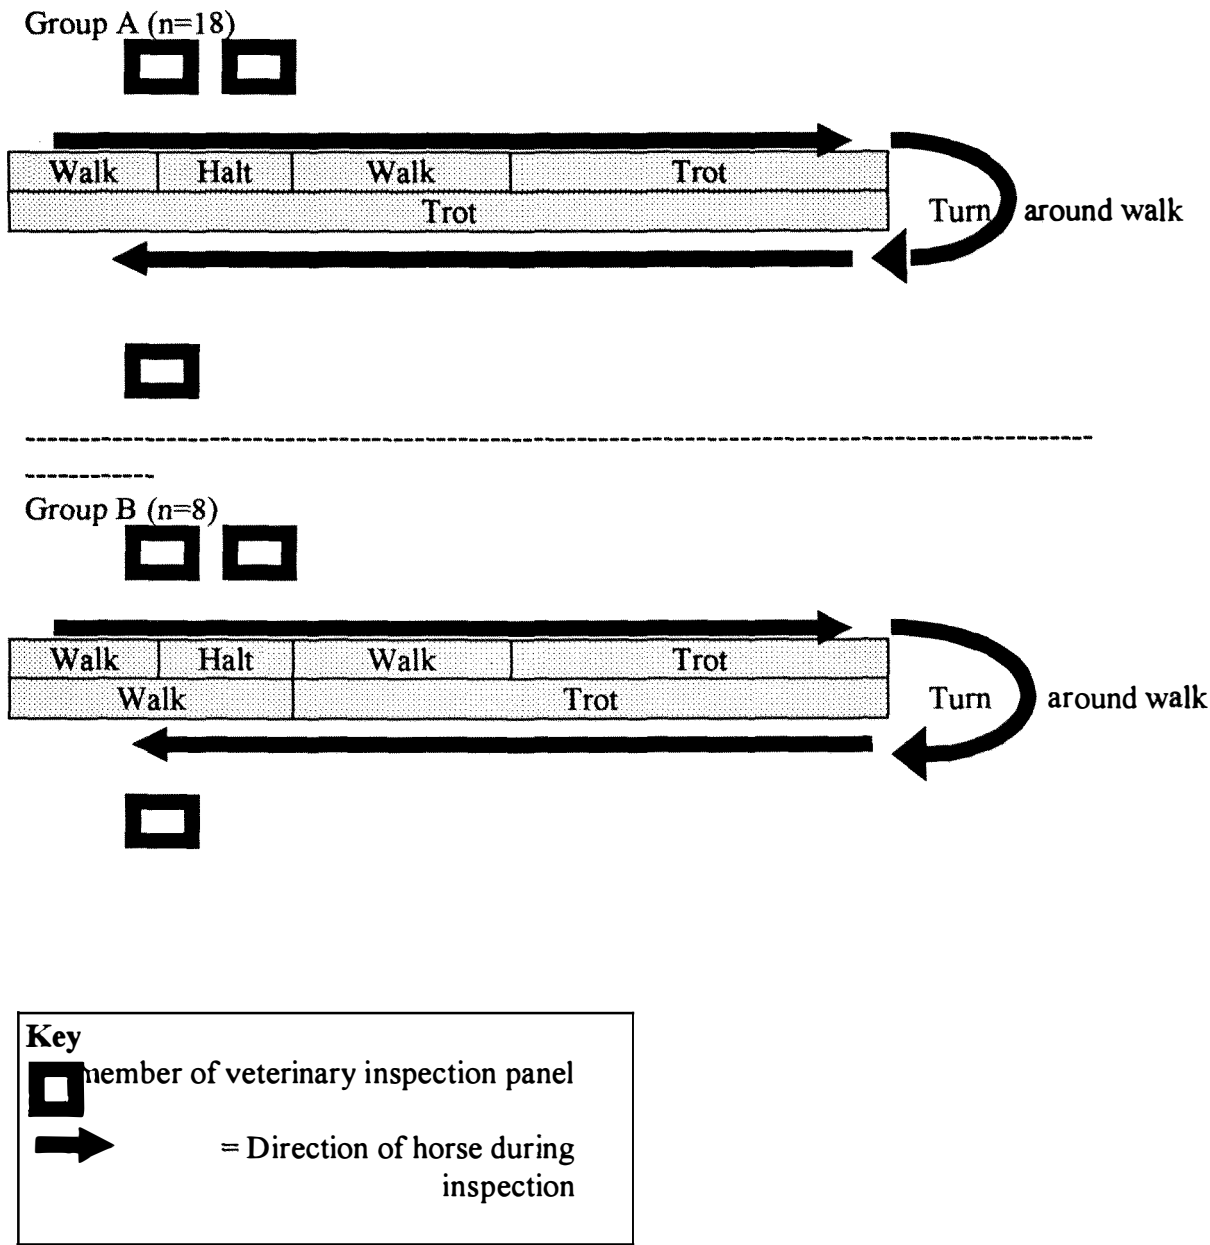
Group A (n=18)

| Walk | Halt | Walk | Trot |
|---|---|---|---|
| Trot | | | |

Turn around walk

-----------------------------------------------------------------------------------------------
-----------

Group B (n=8)

| Walk | Halt | Walk | Trot |
|---|---|---|---|
| Walk | | Trot | |

Turn around walk

Key
member of veterinary inspection panel
= Direction of horse during inspection